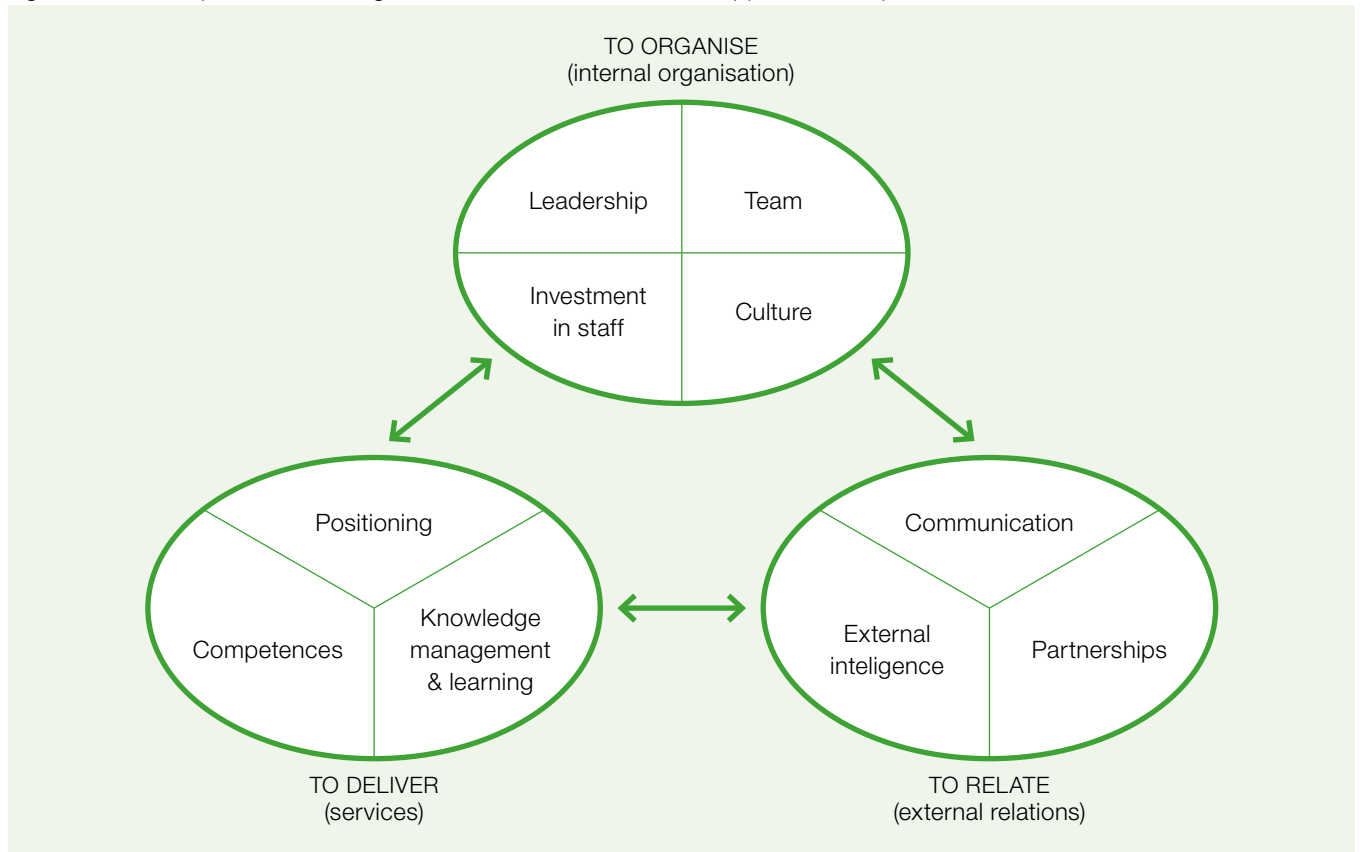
TO ORGANISE
(internal organisation)

Leadership

Team

Investment in staff

Culture

Positioning

Competences

Knowledge management & learning

TO DELIVER
(services)

Communication

External inteligence

Partnerships

TO RELATE
(external relations)